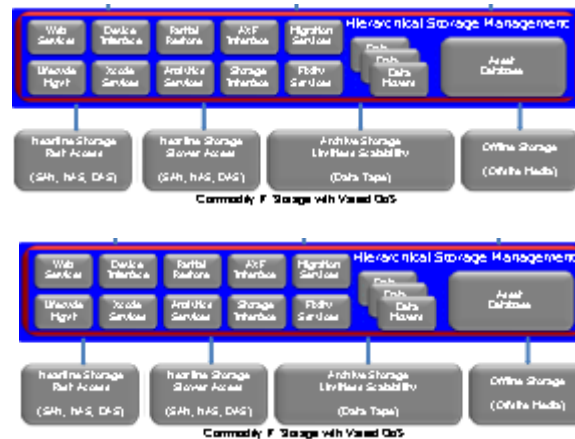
Hierarchical Storage Management

Web Services

Device Interface

Partial Restore

AXF Interface

Migration Services

Lifecycle Mgmt

Xcode Services

Analytics Services

Storage Interface

Policy Services

Data Movers

Asset Database

Nearline Storage Fast Access (SAN, NAS, DAS)

Nearline Storage Slower Access (SAN, NAS, DAS)

Archive Storage Limitless Scalability (Data Tape)

Offline Storage (Offsite Media)

Commodity IT Storage with Varied QoS

Hierarchical Storage Management

Web Services

Device Interface

Partial Restore

AXF Interface

Migration Services

Lifecycle Mgmt

Xcode Services

Analytics Services

Storage Interface

Policy Services

Data Movers

Asset Database

Nearline Storage Fast Access (SAN, NAS, DAS)

Nearline Storage Slower Access (SAN, NAS, DAS)

Archive Storage Limitless Scalability (Data Tape)

Offline Storage (Offsite Media)

Commodity IT Storage with Varied QoS